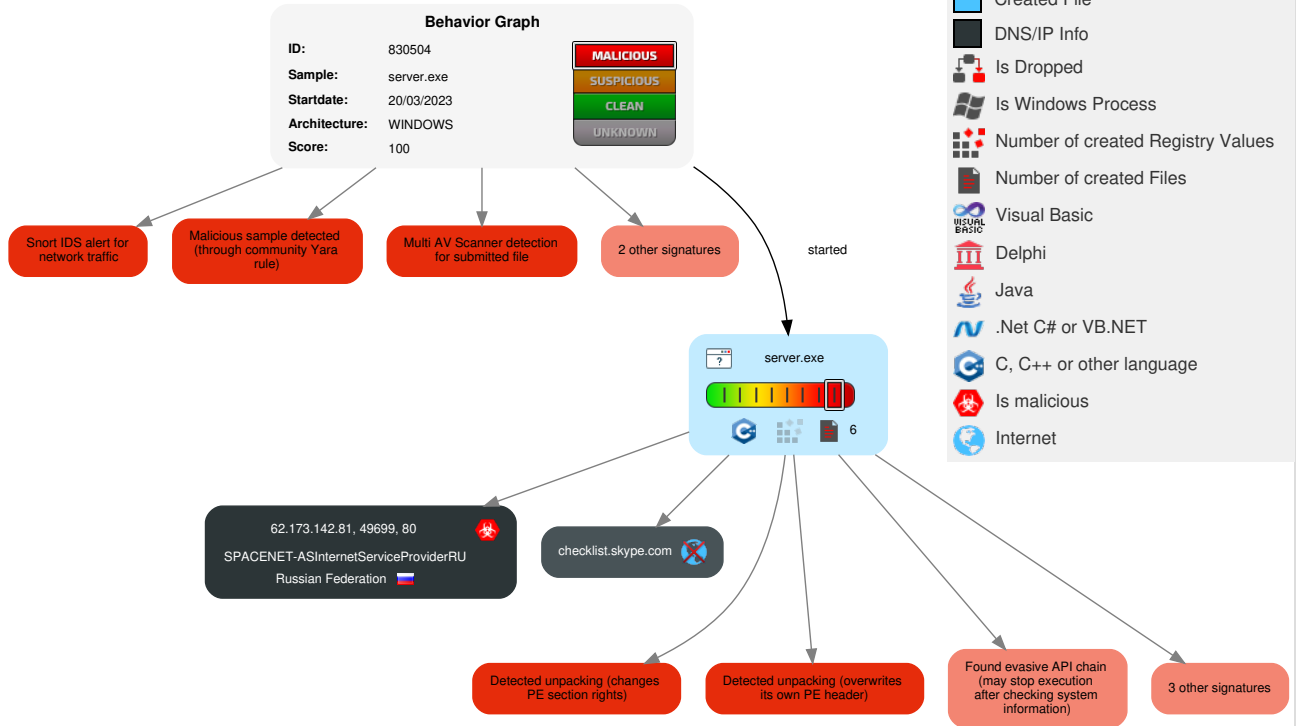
Behavior Graph

| | |
|---|---|
| ID: | 830504 |
| Sample: | server.exe |
| Startdate: | 20/03/2023 |
| Architecture: | WINDOWS |
| Score: | 100 |

MALICIOUS
SUSPICIOUS
CLEAN
UNKNOWN

Snort IDS alert for network traffic

Malicious sample detected (through community Yara rule)

Multi AV Scanner detection for submitted file

2 other signatures

started

server.exe

6

62.173.142.81, 49699, 80
SPACENET-ASInternetServiceProviderRU
Russian Federation

checklist.skype.com

Detected unpacking (changes PE section rights)

Detected unpacking (overwrites its own PE header)

Found evasive API chain (may stop execution after checking system information)

3 other signatures

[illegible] File
DNS/IP Info
Is Dropped
Is Windows Process
Number of created Registry Values
Number of created Files
Visual Basic
Delphi
Java
.Net C# or VB.NET
C, C++ or other language
Is malicious
Internet